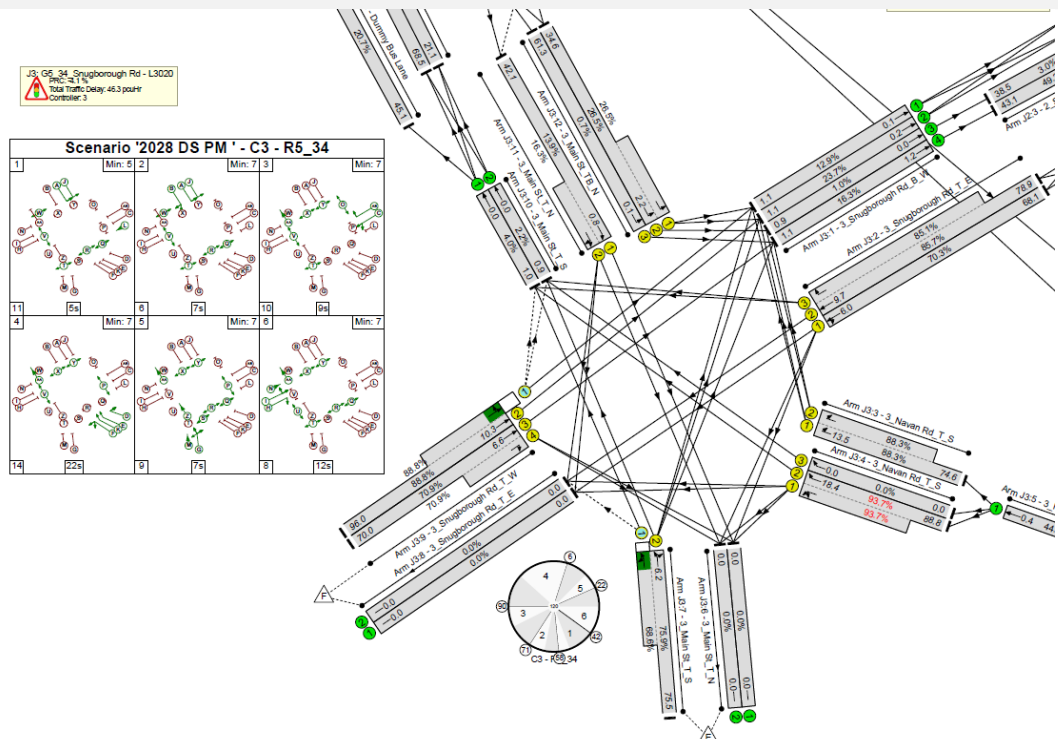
J3: G5_34_Snugborough Rd - L3020
PRC: -4.1 %
Total Traffic Delay: 46.3 pcuHr
Controller: 3

Scenario '2028 DS PM ' - C3 - R5_34

| 1 Min: 5 | 2 Min: 7 | 3 Min: 7 |
|---|---|---|
| 11 5s | 6 7s | 10 9s |
| 4 Min: 7 | 5 Min: 7 | 6 Min: 7 |
| 14 22s | 9 7s | 8 12s |

Dummy Bus Lane
20.7%
21.1
68.5
45.1
42.1
81.3
34.6
26.5%
26.5%
0.1%
Arm J3:12 - 3_Main St_TB_N
Arm J3:11 - 3_Main St_T_N
Arm J3:10 - 3_Main St_T_S
13.9%
16.3%
0.8
0.0
2.2%
4.0%
0.9
1.0
0.1
2.2
12.9%
23.7%
1.0%
16.3%
1.1
1.1
0.9
1.1
0.2
0.0
1.2
Arm J3:1 - 3_Snugborough Rd_B_W
Arm J3:2 - 3_Snugborough Rd_T_E
78.9
68.1
85.1%
85.7%
70.3%
9.7
6.0
38.5
40.
43.1
Arm J2:3 - 2_
Arm J3:3 - 3_Navan Rd_T_S
13.5
88.3%
88.3%
74.6
Arm J3:4 - 3_Navan Rd_T_S
0.0
18.4
0.0%
93.7%
93.7%
0.0
88.8
Arm J3:5 - 3_
0.4
44.
88.8%
88.8%
70.9%
70.9%
10.3
6.6
96.0
70.0
Arm J3:9 - 3_Snugborough Rd_T_W
Arm J3:8 - 3_Snugborough Rd_T_E
0.0
0.0
0.0%
0.0%
0.0
0.0
F
6.2
75.9%
68.6%
75.5
Arm J3:7 - 3_Main St_T_S
Arm J3:6 - 3_Main St_T_N
0.0%
0.0%
0.0
F
4
5
3
6
2
1
120
6
22
90
42
71
58
C3 - R5_34